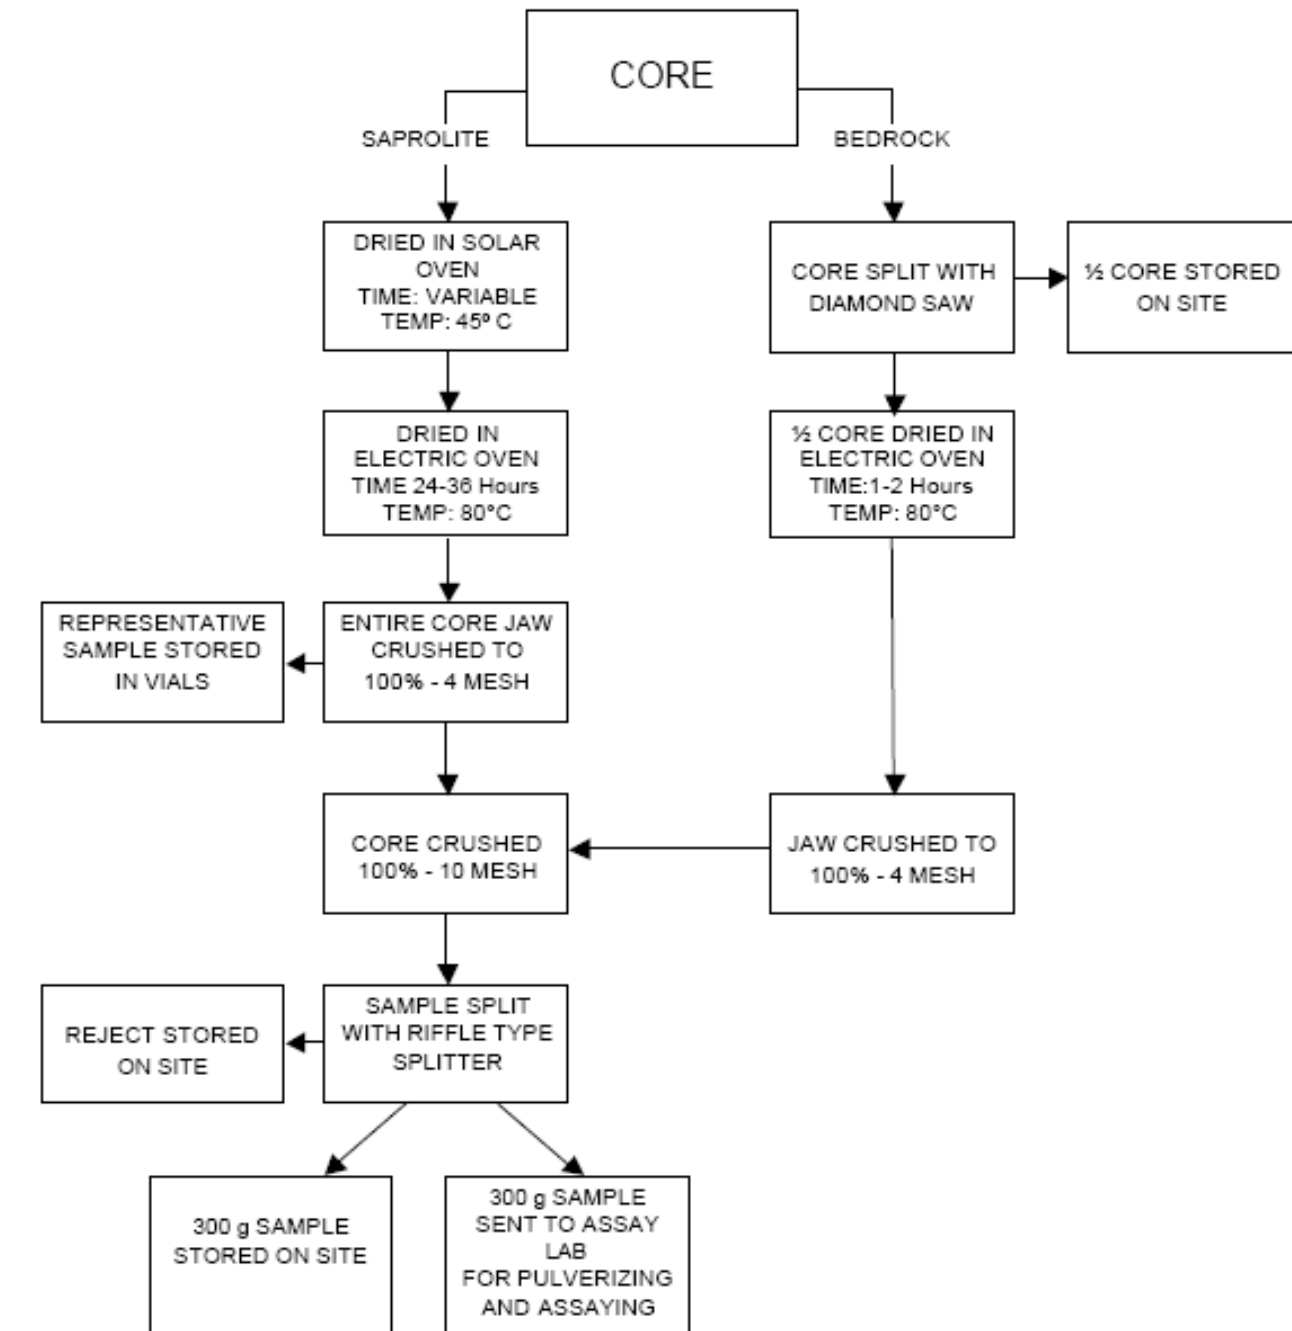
CORE

SAPROLITE

BEDROCK

DRIED IN SOLAR OVEN
TIME: VARIABLE
TEMP: 45º C

CORE SPLIT WITH DIAMOND SAW

½ CORE STORED ON SITE

DRIED IN ELECTRIC OVEN
TIME 24-36 Hours
TEMP: 80°C

½ CORE DRIED IN ELECTRIC OVEN
TIME:1-2 Hours
TEMP: 80°C

REPRESENTATIVE SAMPLE STORED IN VIALS

ENTIRE CORE JAW CRUSHED TO 100% - 4 MESH

CORE CRUSHED 100% - 10 MESH

JAW CRUSHED TO 100% - 4 MESH

REJECT STORED ON SITE

SAMPLE SPLIT WITH RIFFLE TYPE SPLITTER

300 g SAMPLE STORED ON SITE

300 g SAMPLE SENT TO ASSAY LAB
FOR PULVERIZING AND ASSAYING